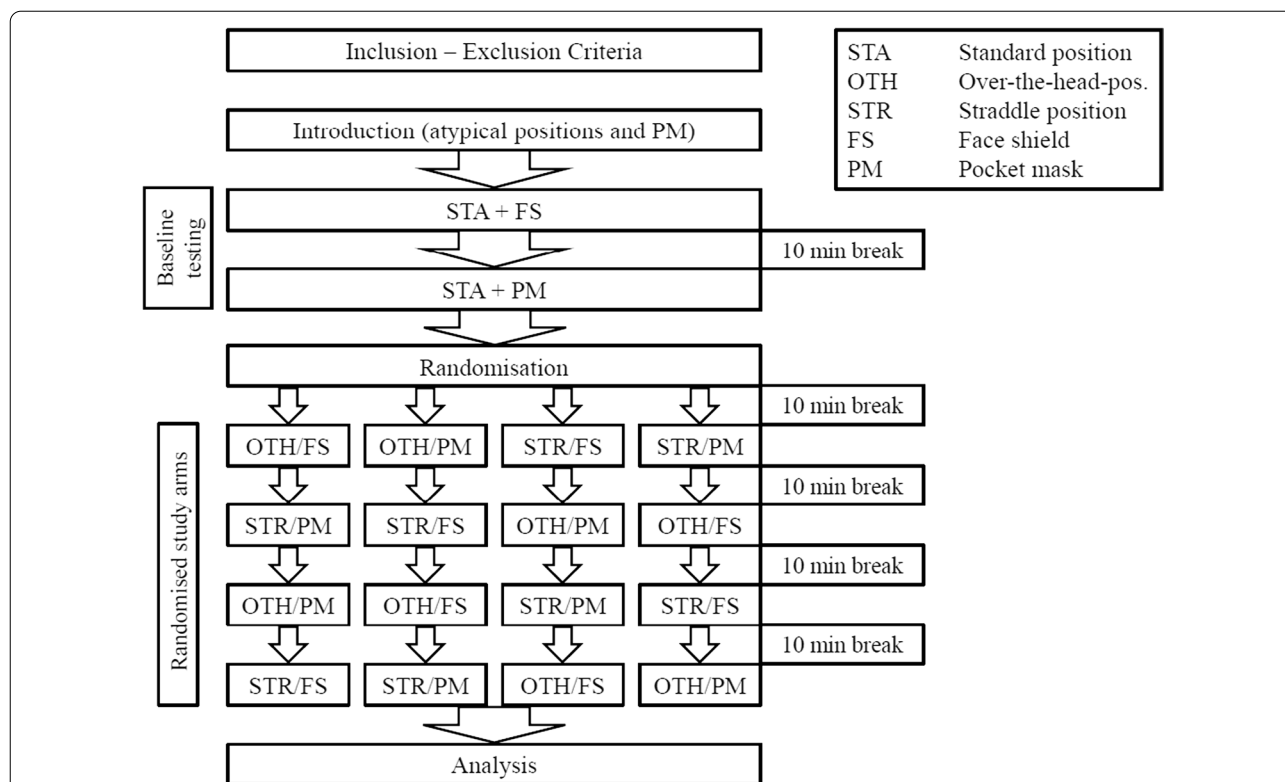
Inclusion – Exclusion Criteria

| STA | Standard position |
|---|---|
| OTH | Over-the-head-pos. |
| STR | Straddle position |
| FS | Face shield |
| PM | Pocket mask |

Introduction (atypical positions and PM)

Baseline testing

STA + FS

10 min break

STA + PM

Randomisation

10 min break

Randomised study arms

OTH/FS
OTH/PM
STR/FS
STR/PM

10 min break

STR/PM
STR/FS
OTH/PM
OTH/FS

10 min break

OTH/PM
OTH/FS
STR/PM
STR/FS

10 min break

STR/FS
STR/PM
OTH/FS
OTH/PM

Analysis